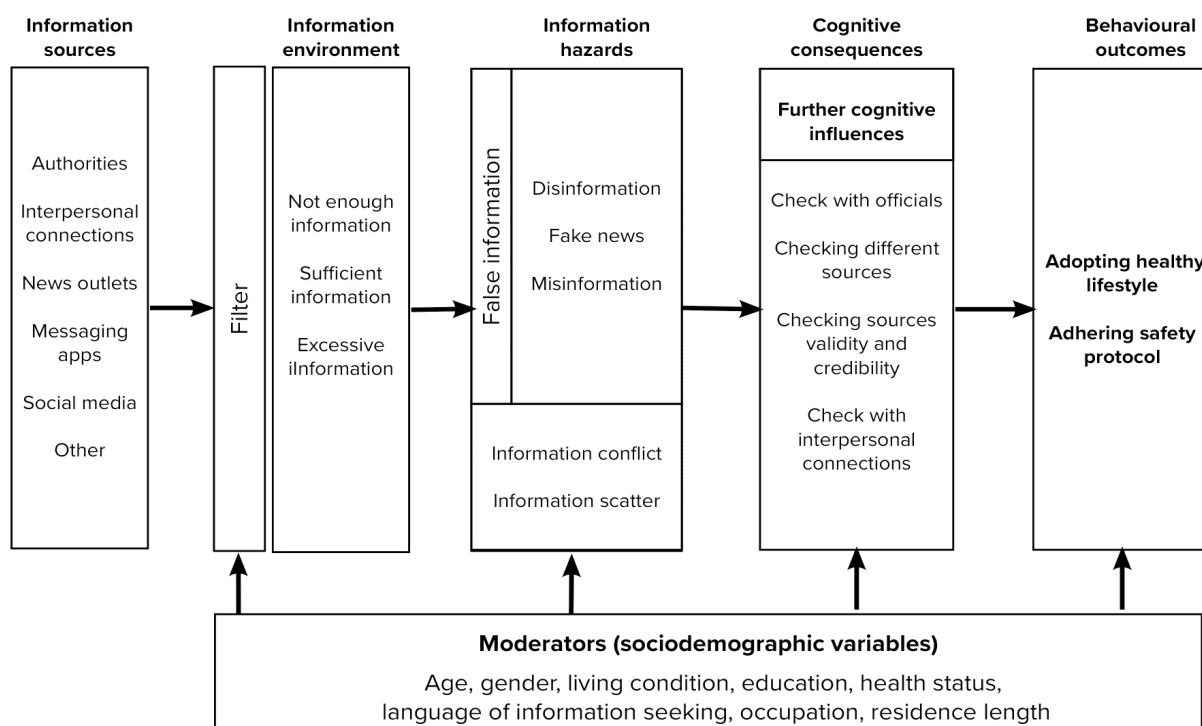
Information sources

Authorities

Interpersonal connections

News outlets

Messaging apps

Social media

Other

Filter

Information environment

Not enough information

Sufficient information

Excessive iInformation

Information hazards

False information

Disinformation

Fake news

Misinformation

Information conflict

Information scatter

Cognitive consequences

Further cognitive influences

Check with officials

Checking different sources

Checking sources validity and credibility

Check with interpersonal connections

Behavioural outcomes

Adopting healthy lifestyle

Adhering safety protocol

Moderators (sociodemographic variables)

Age, gender, living condition, education, health status, language of information seeking, occupation, residence length